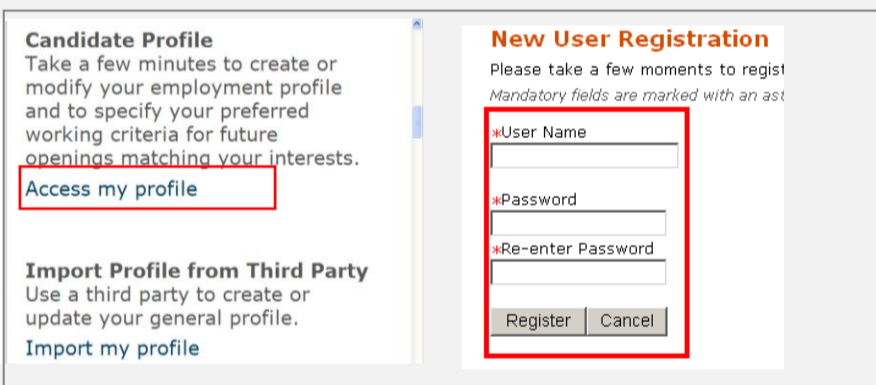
Candidate Profile
Take a few minutes to create or modify your employment profile and to specify your preferred working criteria for future openings matching your interests.

Access my profile

Import Profile from Third Party
Use a third party to create or update your general profile.

Import my profile

New User Registration
Please take a few moments to regist
Mandatory fields are marked with an ast

*User Name

*Password

*Re-enter Password

Register Cancel